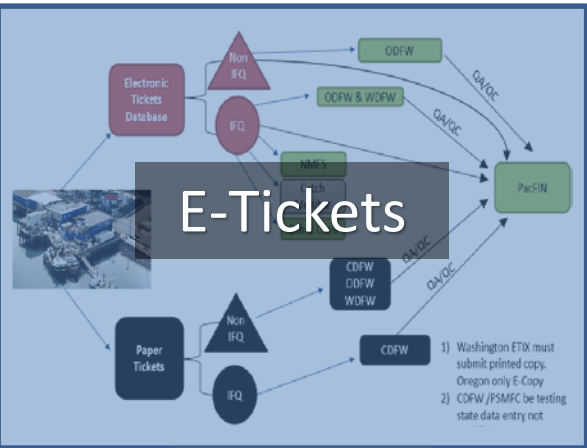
E-Tickets

Electronic Tickets Database

Non IFQ

IFQ

ODFW

ODFW & WDFW

NMFS

Catch

QA/QC

QA/QC

PacFIN

Paper Tickets

Non IFQ

IFQ

CDFW
ODFW
WDFW

CDFW

QA/QC

QA/QC

1) Washington ETIX must submit printed copy. Oregon only E-Copy
2) CDFW /PSMFC be testing state data entry not